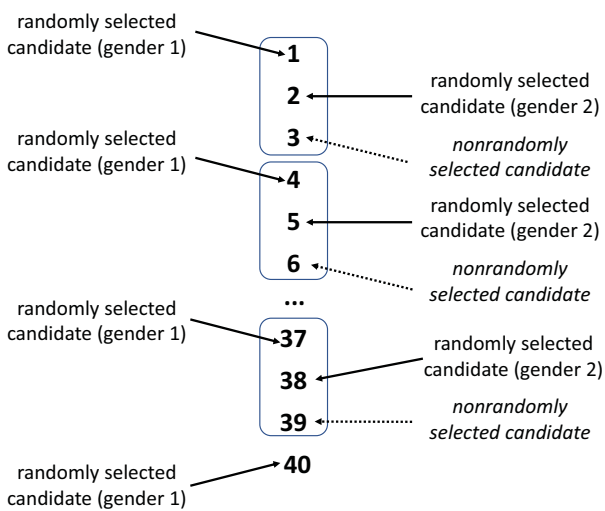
randomly selected candidate (gender 1)

1

2

randomly selected candidate (gender 2)

3

*nonrandomly selected candidate*

randomly selected candidate (gender 1)

4

5

randomly selected candidate (gender 2)

6

*nonrandomly selected candidate*

...

randomly selected candidate (gender 1)

37

38

randomly selected candidate (gender 2)

39

*nonrandomly selected candidate*

randomly selected candidate (gender 1)

40